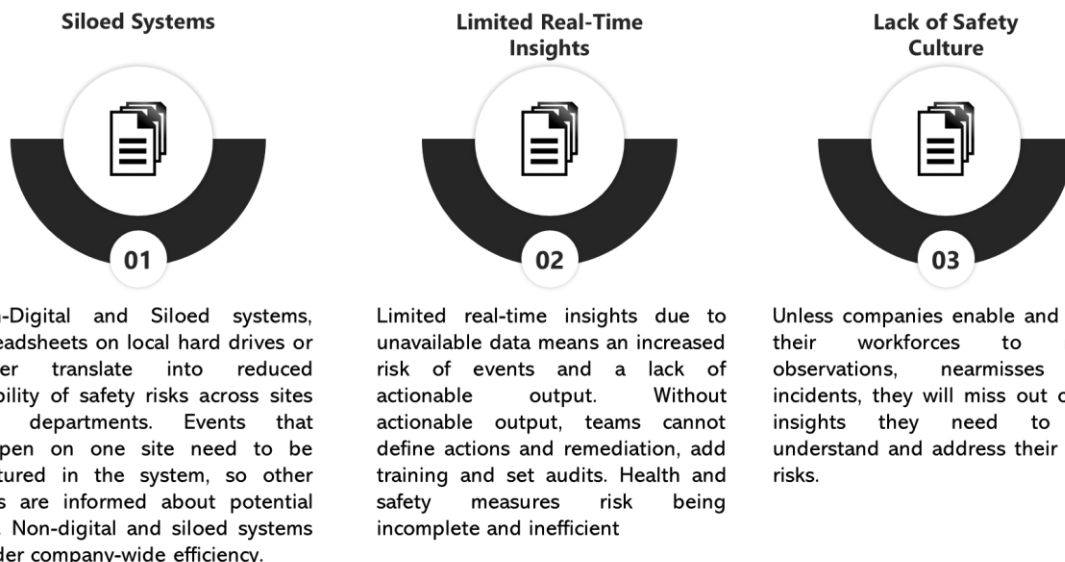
Siloed Systems

01

-Digital and Siloed systems, eadsheets on local hard drives or er translate into reduced bility of safety risks across sites departments. Events that pen on one site need to be tured in the system, so other s are informed about potential Non-digital and siloed systems der company-wide efficiency.

Limited Real-Time Insights

02

Limited real-time insights due to unavailable data means an increased risk of events and a lack of actionable output. Without actionable output, teams cannot define actions and remediation, add training and set audits. Health and safety measures risk being incomplete and inefficient

Lack of Safety Culture

03

Unless companies enable and their workforces to observations, nearmisses incidents, they will miss out o insights they need to understand and address their risks.